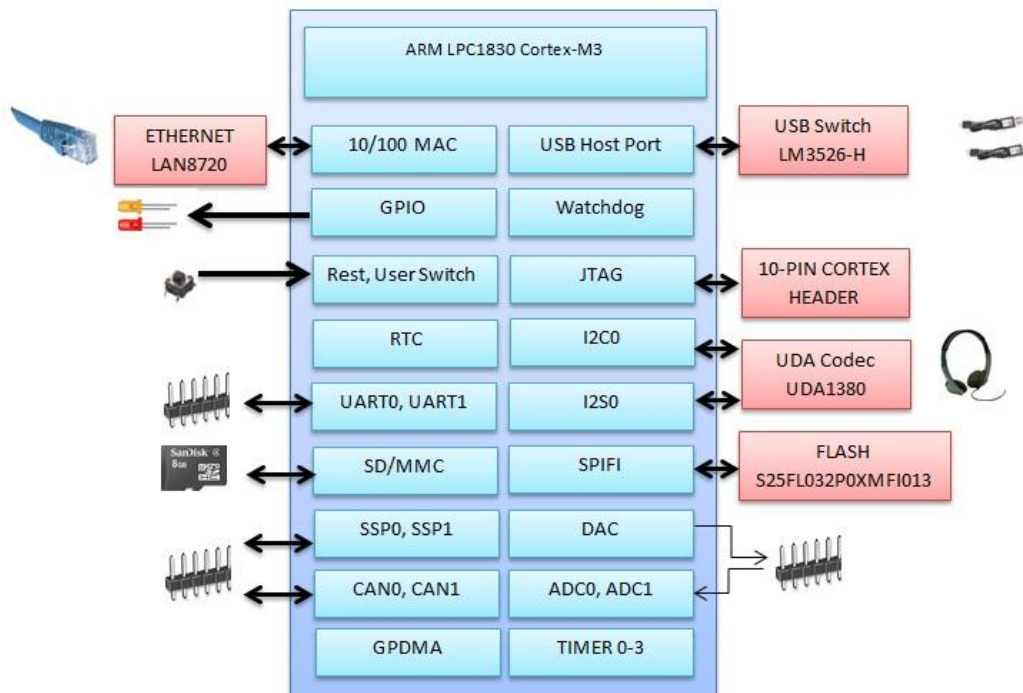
ARM LPC1830 Cortex-M3

ETHERNET
LAN8720

10/100 MAC

USB Host Port

USB Switch
LM3526-H

GPIO

Watchdog

Rest, User Switch

JTAG

10-PIN CORTEX
HEADER

RTC

I2C0

UDA Codec
UDA1380

UART0, UART1

I2S0

SanDisk
8GB
micro SD

SD/MMC

SPIFI

FLASH
S25FL032P0XMFI013

SSP0, SSP1

DAC

CAN0, CAN1

ADC0, ADC1

GPDMA

TIMER 0-3